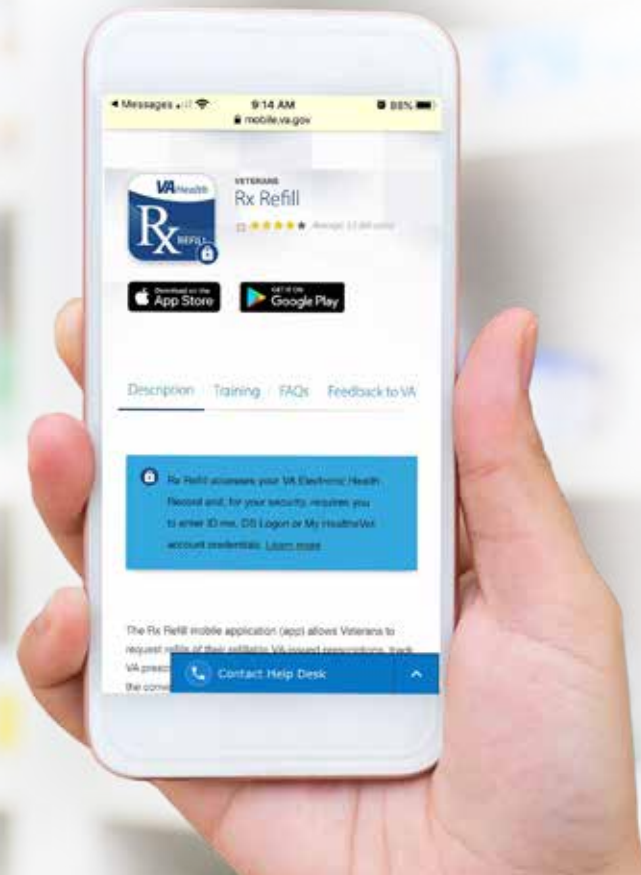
◂ Messages 9:14 AM 88%
mobile.va.gov

VA Health
Rx
REFILL

VETERANS
Rx Refill
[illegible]

Download on the App Store
GET IT ON Google Play

Description Training FAQs Feedback to VA

Rx Refill accesses your VA Electronic Health Record and, for your security, requires you to enter ID.me, DS Logon or My HealtheVet account credentials. Learn more

The Rx Refill mobile application (app) allows Veterans to request refills of their refillable VA-issued prescriptions, track VA prescr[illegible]
the conv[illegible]

Contact Help Desk